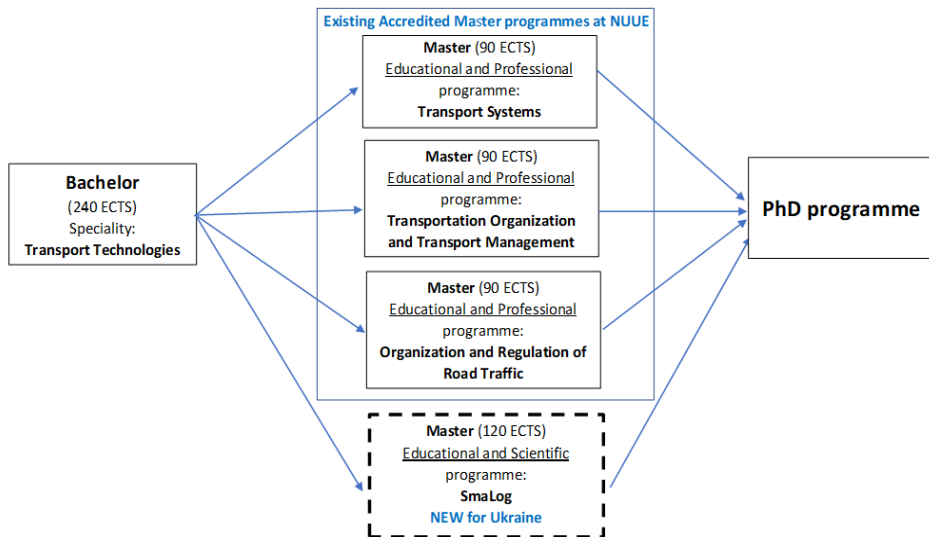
Existing Accredited Master programmes at NUUE

Bachelor
(240 ECTS)
Speciality:
Transport Technologies

Master (90 ECTS)
Educational and Professional
programme:
Transport Systems

Master (90 ECTS)
Educational and Professional
programme:
Transportation Organization and Transport Management

Master (90 ECTS)
Educational and Professional
programme:
Organization and Regulation of Road Traffic

Master (120 ECTS)
Educational and Scientific
programme:
SmaLog
NEW for Ukraine

PhD programme